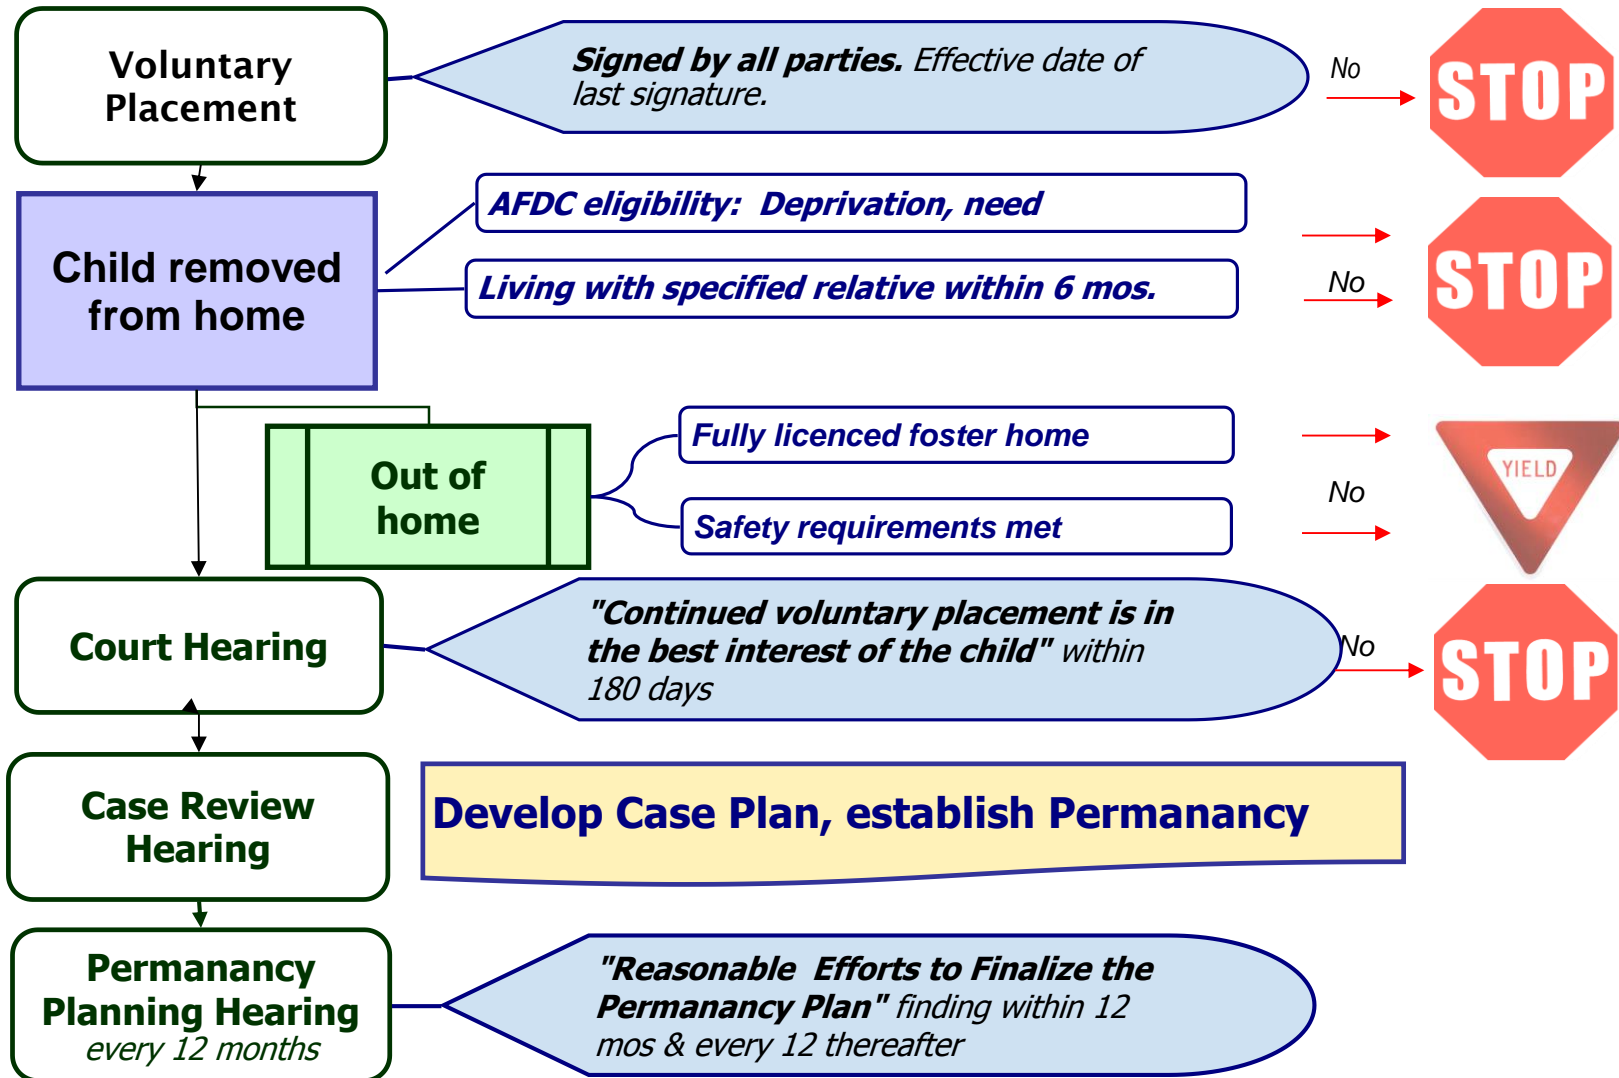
Voluntary Placement

Signed by all parties. Effective date of last signature.

No

STOP

Child removed from home

AFDC eligibility: Deprivation, need

Living with specified relative within 6 mos.

No

STOP

Out of home

Fully licenced foster home

Safety requirements met

No

YIELD

Court Hearing

"Continued voluntary placement is in the best interest of the child" within 180 days

No

STOP

Case Review Hearing

Develop Case Plan, establish Permanancy

Permanancy Planning Hearing every 12 months

"Reasonable Efforts to Finalize the Permanancy Plan" finding within 12 mos & every 12 thereafter